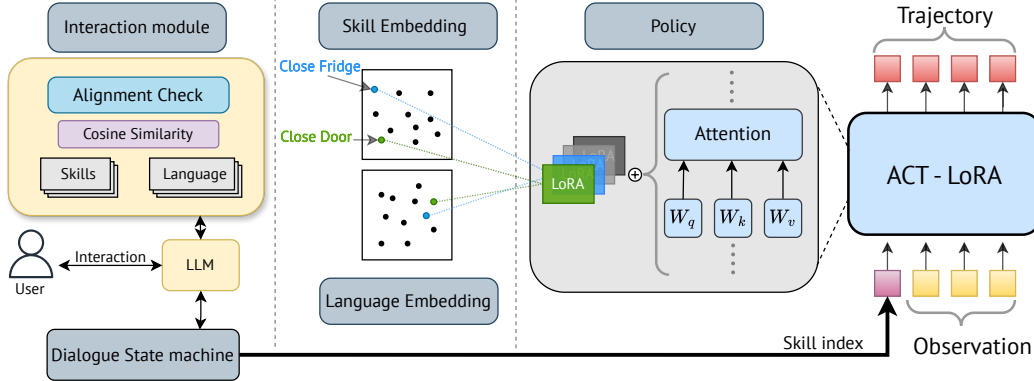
Interaction module

Alignment Check

Cosine Similarity

Skills

Language

Interaction

LLM

User

Dialogue State machine

Skill Embedding

Close Fridge

Close Door

Language Embedding

Policy

LoRA

LoRA

Attention

$W_q$

$W_k$

$W_v$

Trajectory

ACT - LoRA

Skill index

Observation